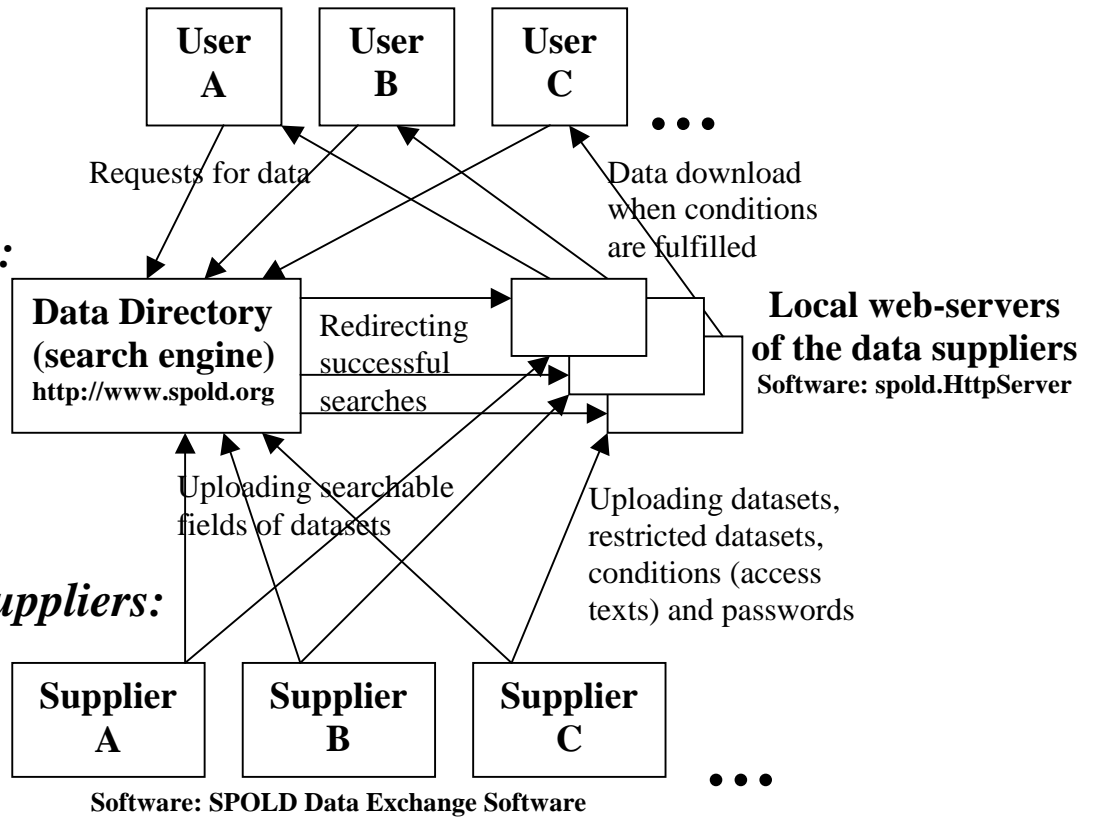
User A

User B

User C

• • •

Requests for data

Data download when conditions are fulfilled

:

Data Directory (search engine) http://www.spold.org

Redirecting successful searches

Local web-servers of the data suppliers
Software: spold.HttpServer

Uploading searchable fields of datasets

Uploading datasets, restricted datasets, conditions (access texts) and passwords

uppliers:

Supplier A

Supplier B

Supplier C

• • •

Software: SPOLD Data Exchange Software